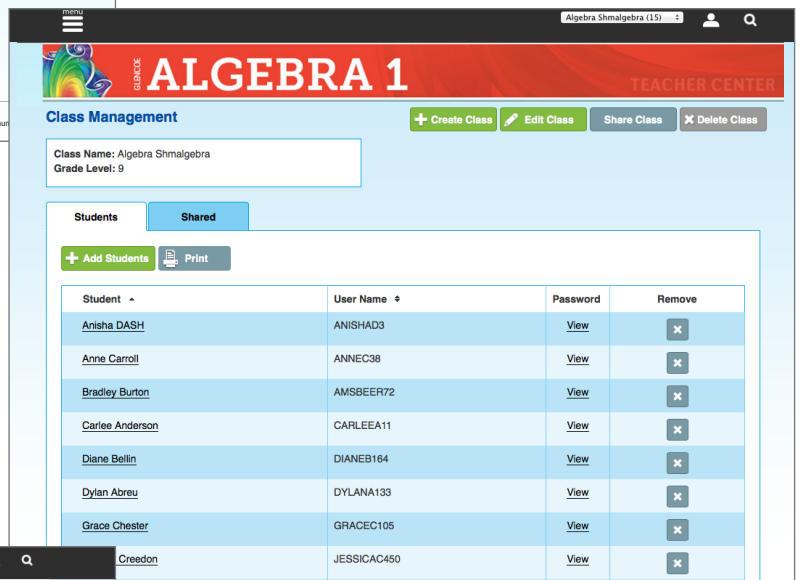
menu

Algebra Shmalgebra (15)

GLENCOE ALGEBRA 1

TEACHER CENTER

Class Management

Create Class Edit Class Share Class Delete Class

Class Name: Algebra Shmalgebra
Grade Level: 9

Students Shared

Add Students Print

| Student | User Name | Password | Remove |
|---|---|---|---|
| Anisha DASH | ANISHAD3 | View | |
| Anne Carroll | ANNEC38 | View | |
| Bradley Burton | AMSBEER72 | View | |
| Carlee Anderson | CARLEEA11 | View | |
| Diane Bellin | DIANEB164 | View | |
| Dylan Abreu | DYLANA133 | View | |
| Grace Chester | GRACEC105 | View | |
| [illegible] Creedon | JESSICAC450 | View | |